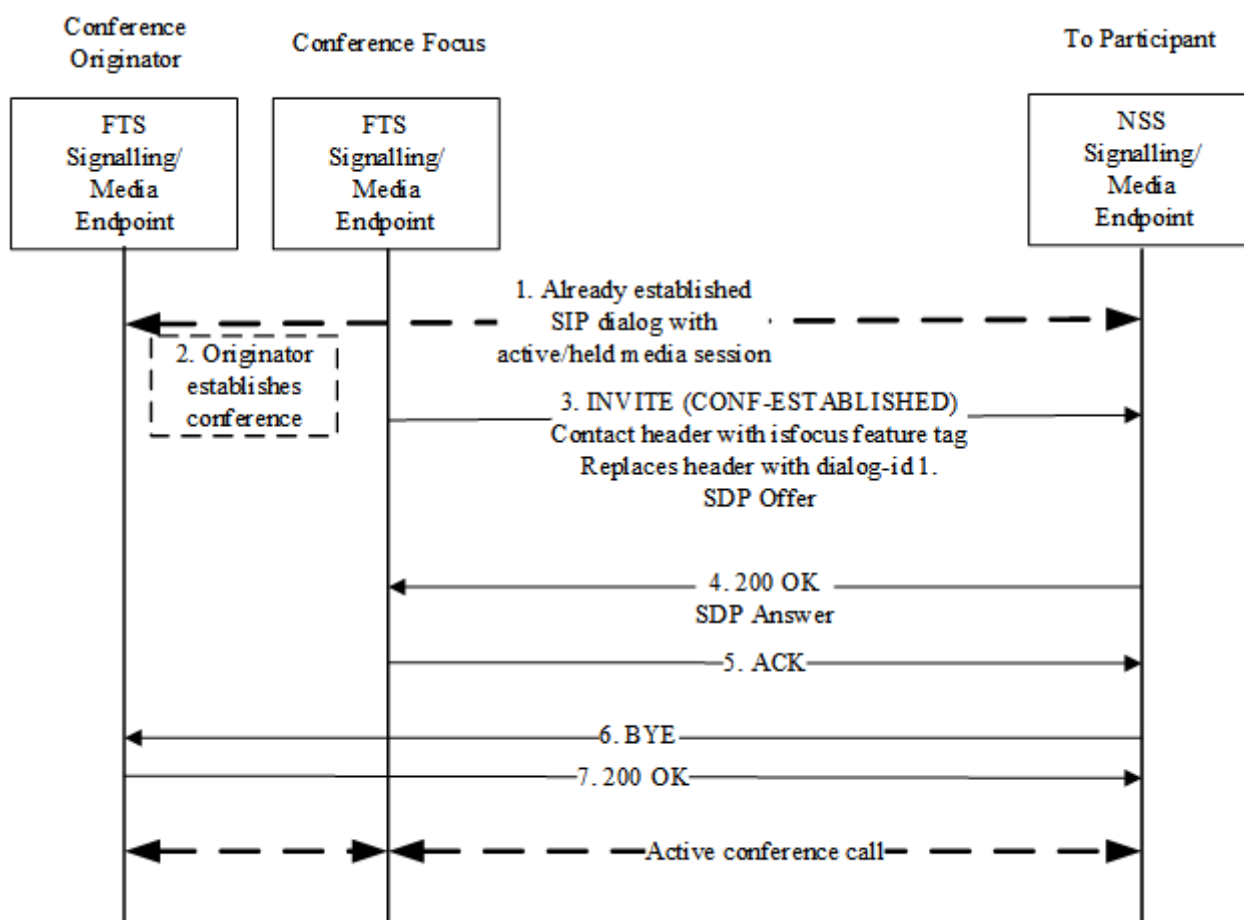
Conference Originator

Conference Focus

To Participant

FTS Signalling/ Media Endpoint

FTS Signalling/ Media Endpoint

NSS Signalling/ Media Endpoint

1. Already established SIP dialog with active/held media session

2. Originator establishes conference

3. INVITE (CONF-ESTABLISHED)
Contact header with isfocus feature tag
Replaces header with dialog-id 1.
SDP Offer

4. 200 OK
SDP Answer

5. ACK

6. BYE

7. 200 OK

Active conference call